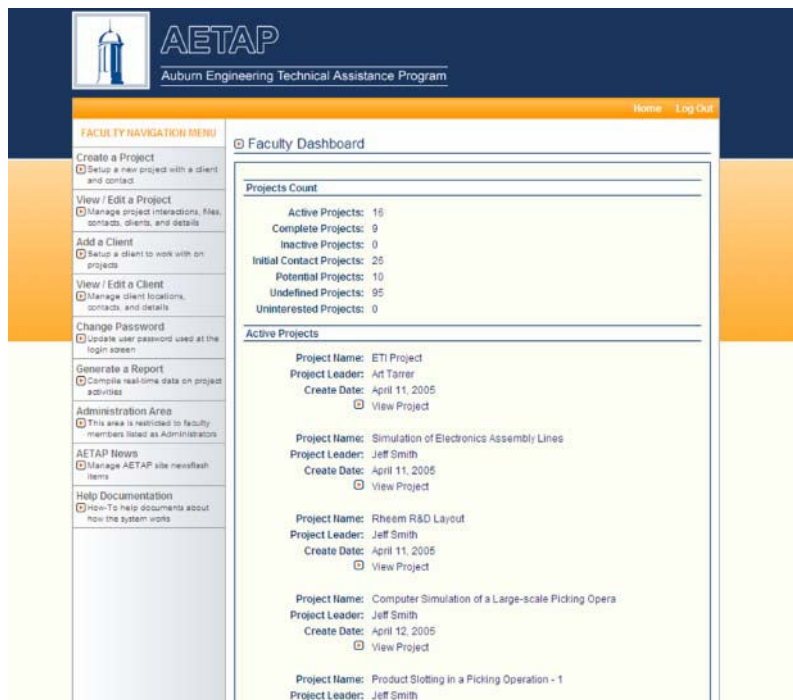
AETAP
Auburn Engineering Technical Assistance Program

Home Log Out

FACULTY NAVIGATION MENU

Create a Project
Setup a new project with a client and contact

View / Edit a Project
Manage project interactions, files, contacts, clients, and details

Add a Client
Setup a client to work with on projects

View / Edit a Client
Manage client locations, contacts, and details

Change Password
Update user password used at the login screen

Generate a Report
Compile real-time data on project activities

Administration Area
This area is restricted to faculty members listed as Administrators

AETAP News
Manage AETAP site newsflash items

Help Documentation
How-To help documents about how the system works

Faculty Dashboard

Projects Count

Active Projects: 16
Complete Projects: 9
Inactive Projects: 0
Initial Contact Projects: 26
Potential Projects: 10
Undefined Projects: 95
Uninterested Projects: 0

Active Projects

Project Name: ETI Project
Project Leader: Art Tarrer
Create Date: April 11, 2005
View Project

Project Name: Simulation of Electronics Assembly Lines
Project Leader: Jeff Smith
Create Date: April 11, 2005
View Project

Project Name: Rheem R&D Layout
Project Leader: Jeff Smith
Create Date: April 11, 2005
View Project

Project Name: Computer Simulation of a Large-scale Picking Opera
Project Leader: Jeff Smith
Create Date: April 12, 2005
View Project

Project Name: Product Slotting in a Picking Operation - 1
Project Leader: Jeff Smith